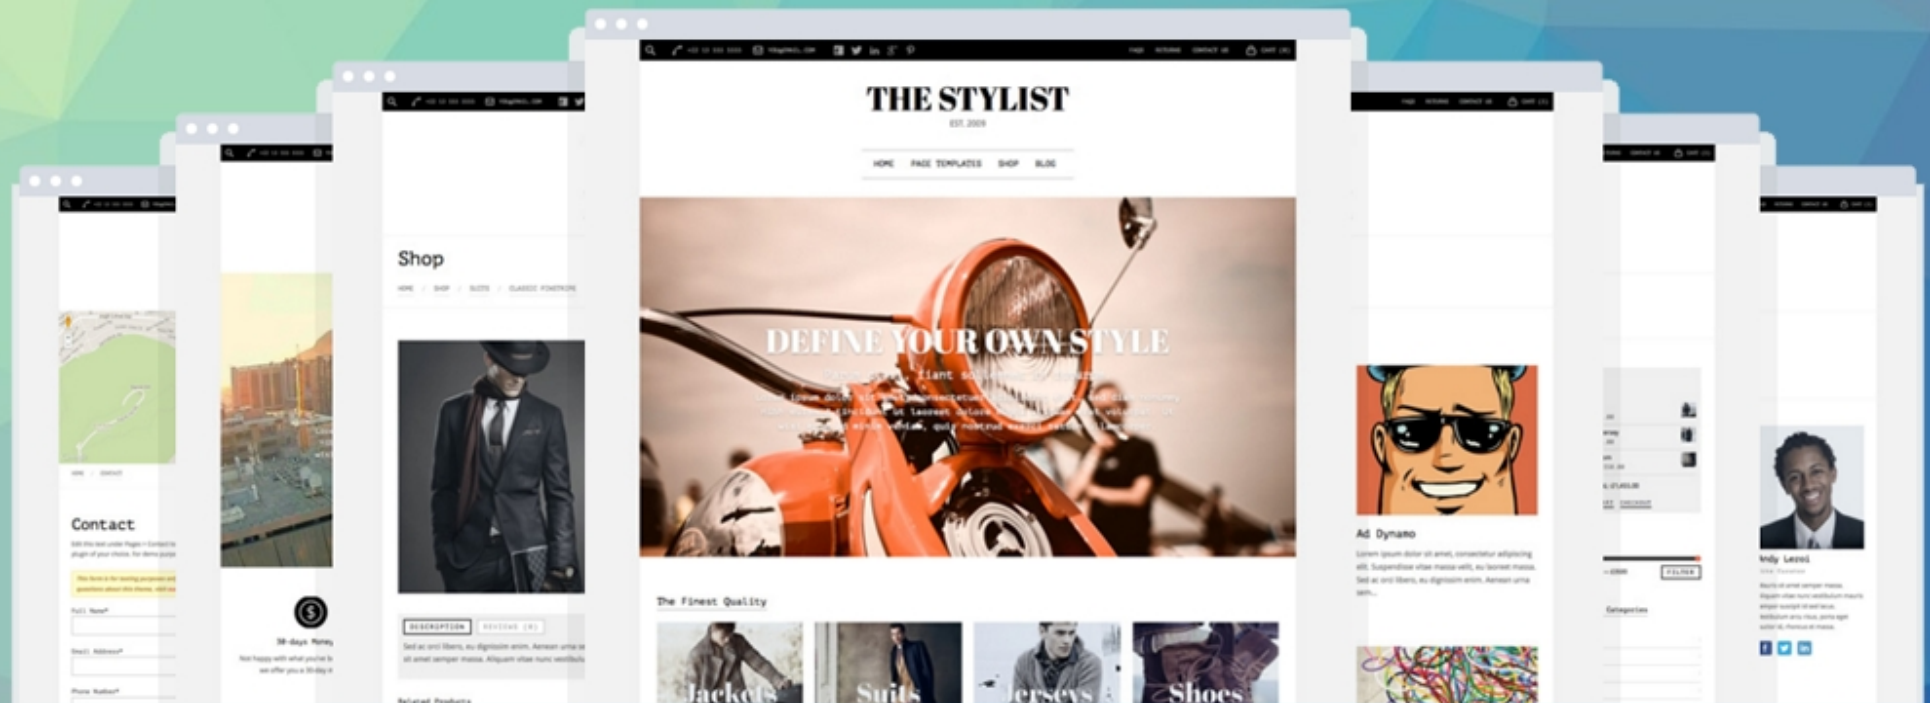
THE STYLIST
EST. 2009

HOME PAGE TEMPLATES SHOP BLOG

DEFINE YOUR OWN STYLE

The Finest Quality

Jackets
Suits
Jerseys
Shoes

Shop

DESCRIPTION REVIEWS (0)

Sed ac orci libero, eu dignissim enim. Aenean urna se sit amet semper massa. Aliquam vitae nunc

Related Products

Contact

Full Name*

Email Address*

Phone Number*

30-days Money

Ad Dynamo

Lorem ipsum dolor sit amet, consectetur adipiscing elit. Suspendisse vitae massa velit, eu laoreet massa. Sed ac orci libero, eu dignissim enim. Aenean urna sem...

FILTER

Categories

CHECKOUT

Andy Lezoi